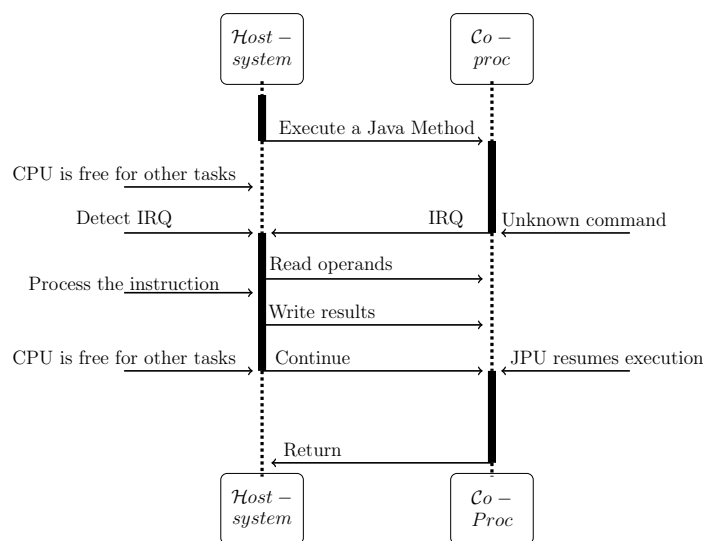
$\mathcal{H}ost-$
$system$

$\mathcal{C}o-$
$proc$

Execute a Java Method

CPU is free for other tasks

Detect IRQ

IRQ

Unknown command

Read operands

Process the instruction

Write results

CPU is free for other tasks

Continue

JPU resumes execution

Return

$\mathcal{H}ost-$
$system$

$\mathcal{C}o-$
$Proc$